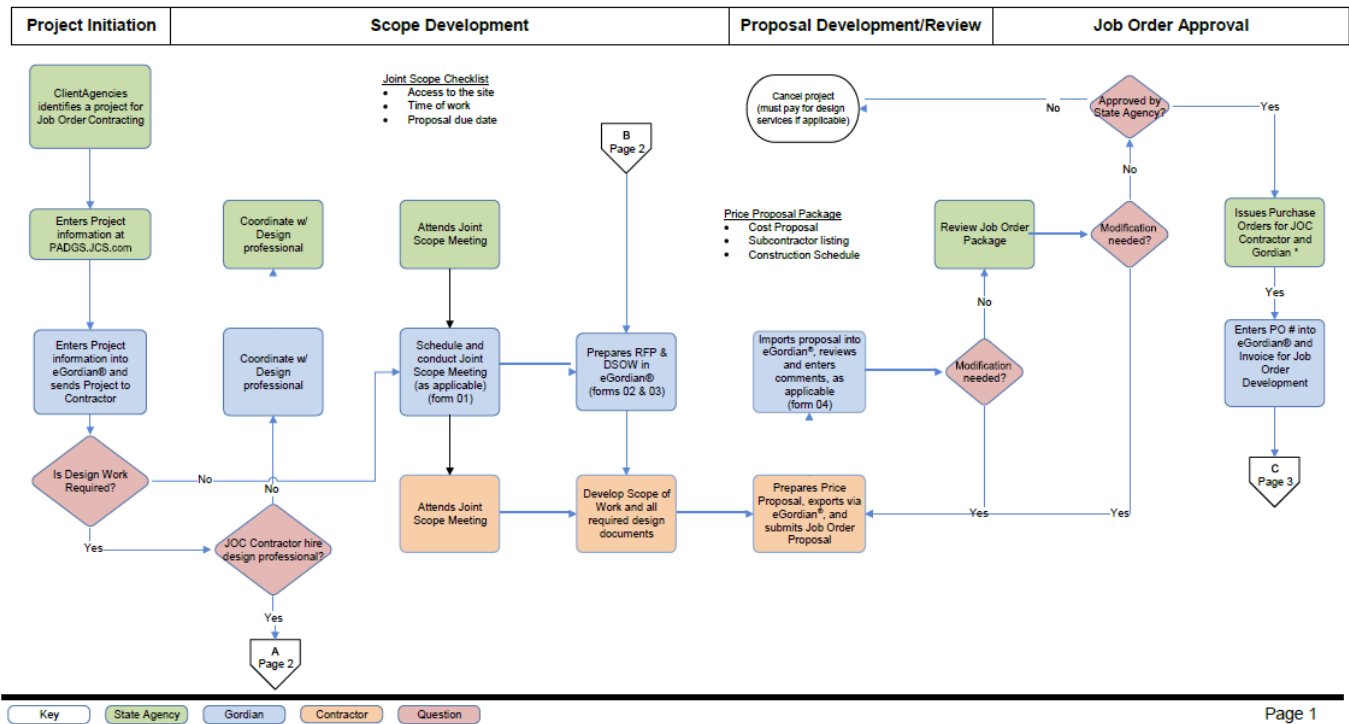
| Project Initiation | Scope Development | Proposal Development/Review | Job Order Approval |
|---|---|---|---|

ClientAgencies identifies a project for Job Order Contracting

Enters Project information at PADGS.JCS.com

Enters Project information into eGordian® and sends Project to Contractor

Is Design Work Required?

No

Yes

Coordinate w/ Design professional

Coordinate w/ Design professional

No

JOC Contractor hire design professional?

Yes

A
Page 2

Joint Scope Checklist
• Access to the site
• Time of work
• Proposal due date

Attends Joint Scope Meeting

Schedule and conduct Joint Scope Meeting (as applicable) (form 01)

Attends Joint Scope Meeting

B
Page 2

Prepares RFP & DSOW in eGordian® (forms 02 & 03)

Develop Scope of Work and all required design documents

Price Proposal Package
• Cost Proposal
• Subcontractor listing
• Construction Schedule

Imports proposal into eGordian®, reviews and enters comments, as applicable (form 04)

Prepares Price Proposal, exports via eGordian®, and submits Job Order Proposal

Modification needed?

No

Yes

Review Job Order Package

Modification needed?

No

Yes

Cancel project (must pay for design services if applicable)

No

Approved by State Agency?

Yes

Issues Purchase Orders for JOC Contractor and Gordian *

Yes

Enters PO # into eGordian® and Invoice for Job Order Development

C
Page 3

Key | State Agency | Gordian | Contractor | Question

Page 1